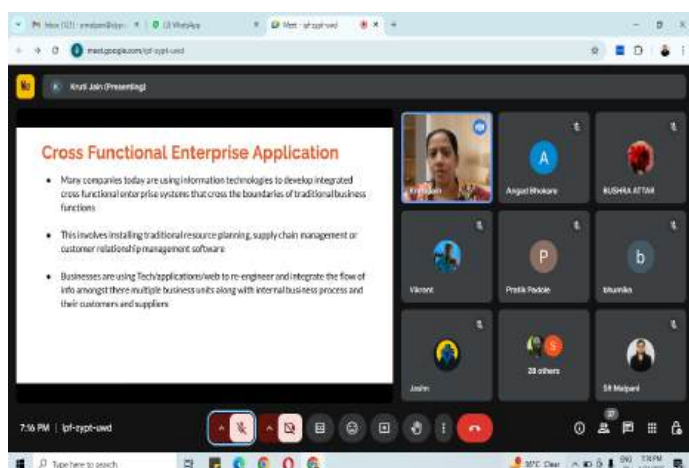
Inbox (121) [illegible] | (3) WhatsApp | Meet - ipf-zypt-uwd

meet.google.com/ipf-zypt-uwd

K Kruti Jain (Presenting)

Cross Functional Enterprise Application

- Many companies today are using information technologies to develop integrated cross functional enterprise systems that cross the boundaries of traditional business functions
- This involves installing traditional resource planning, supply chain management or customer relationship management software
- Businesses are using Tech/applications/web to re-engineer and integrate the flow of info amongst there multiple business units along with internal business process and their customers and suppliers

Kruti Jain

A
Angad Bhokare

BUSHRA ATTAR

Vikrant

P
Pratik Padole

b
bhumika

Joshn

20 others

SR Malpani

7:16 PM | ipf-zypt-uwd

Type here to search

30°C Clear

7:16 PM